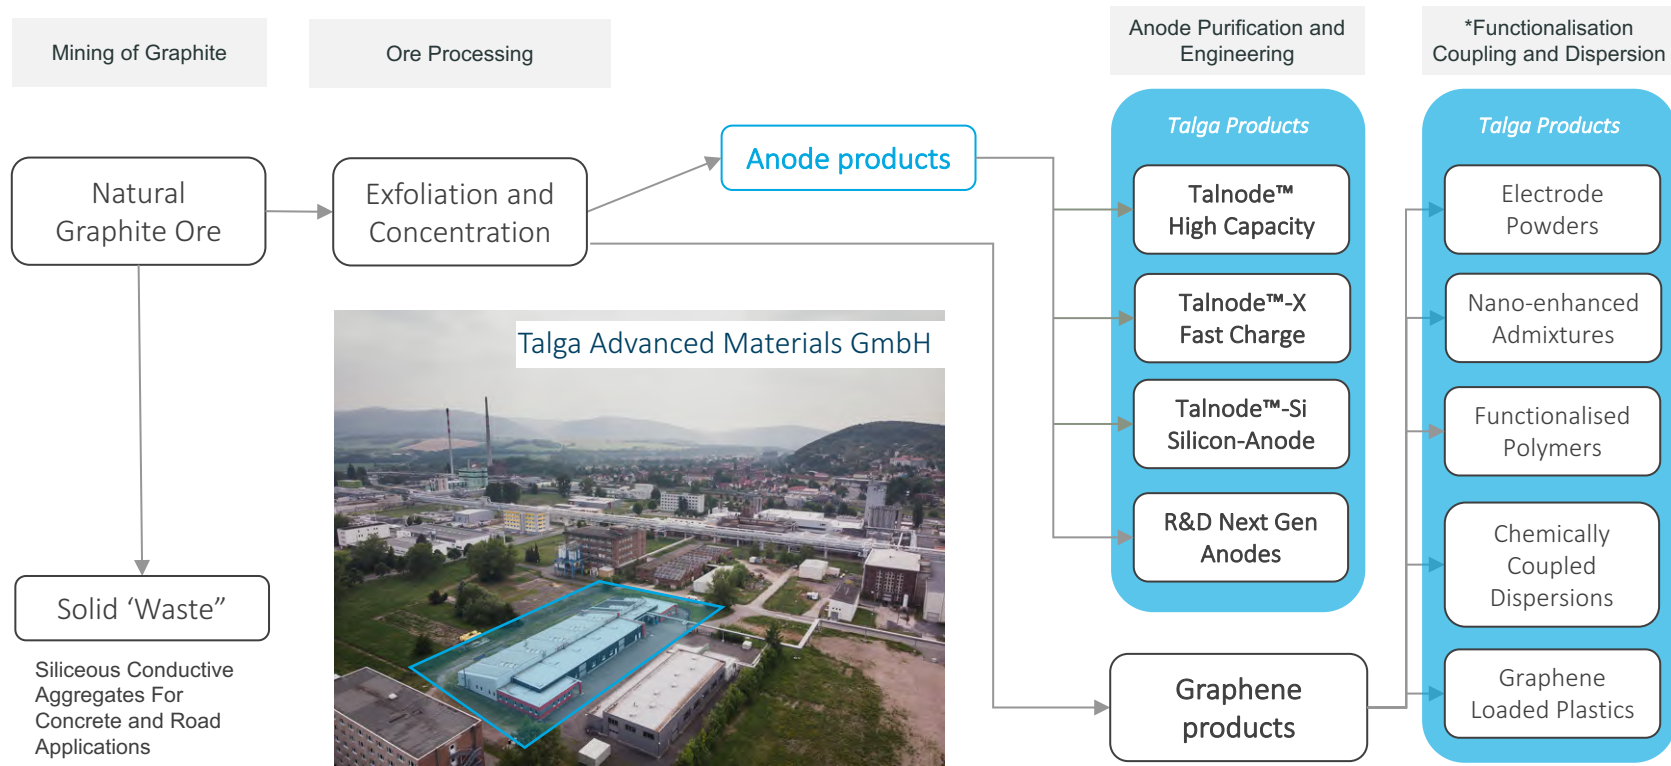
Mining of Graphite

Ore Processing

Anode Purification and Engineering

*Functionalisation Coupling and Dispersion

Natural Graphite Ore

Exfoliation and Concentration

Anode products

Talga Products

Talnode™ High Capacity

Talnode™-X Fast Charge

Talnode™-Si Silicon-Anode

R&D Next Gen Anodes

Talga Products

Electrode Powders

Nano-enhanced Admixtures

Functionalised Polymers

Chemically Coupled Dispersions

Graphene Loaded Plastics

Talga Advanced Materials GmbH

Solid ‘Waste”

Siliceous Conductive Aggregates For Concrete and Road Applications

Graphene products